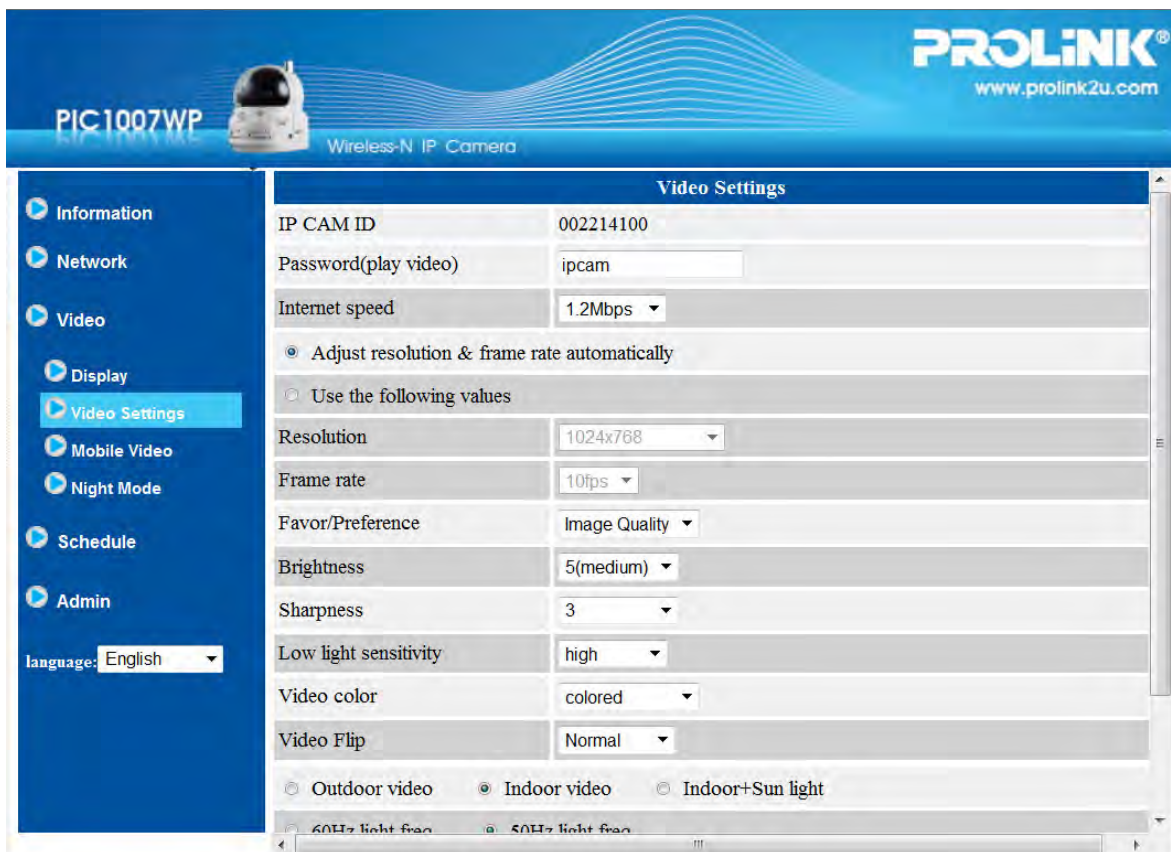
PROLiNK®
www.prolink2u.com
PIC1007WP
Wireless-N IP Camera

Information
Network
Video
Display
Video Settings
Mobile Video
Night Mode
Schedule
Admin
language: English

Video Settings

| | |
|---|---|
| IP CAM ID | 002214100 |
| Password(play video) | ipcam |
| Internet speed | 1.2Mbps |

Adjust resolution & frame rate automatically
Use the following values

| | |
|---|---|
| Resolution | 1024x768 |
| Frame rate | 10fps |
| Favor/Preference | Image Quality |
| Brightness | 5(medium) |
| Sharpness | 3 |
| Low light sensitivity | high |
| Video color | colored |
| Video Flip | Normal |

Outdoor video Indoor video Indoor+Sun light
60Hz light freq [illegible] 50Hz light freq